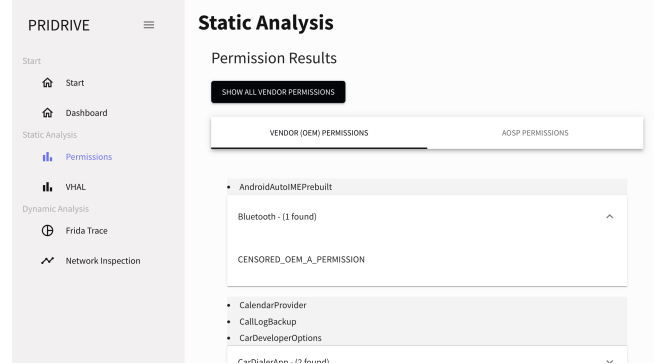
PRIDRIVE

Start

Start

Dashboard

Static Analysis

Permissions

VHAL

Dynamic Analysis

Frida Trace

Network Inspection

Static Analysis

Permission Results

SHOW ALL VENDOR PERMISSIONS

VENDOR (OEM) PERMISSIONS

AOSP PERMISSIONS

- AndroidAutoIMEPrebuilt

Bluetooth - (1 found)

CENSORED_OEM_A_PERMISSION

- CalendarProvider
- CallLogBackup
- CarDeveloperOptions

CarDialerApp - (2 found)